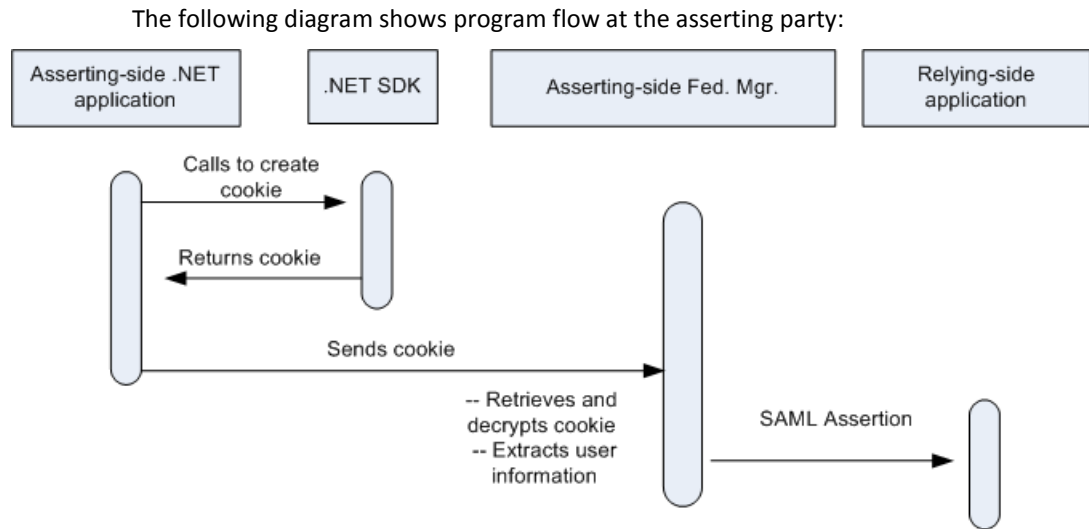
The following diagram shows program flow at the asserting party:

Asserting-side .NET application

.NET SDK

Asserting-side Fed. Mgr.

Relying-side application

Calls to create cookie

Returns cookie

Sends cookie

-- Retrieves and decrypts cookie
-- Extracts user information

SAML Assertion